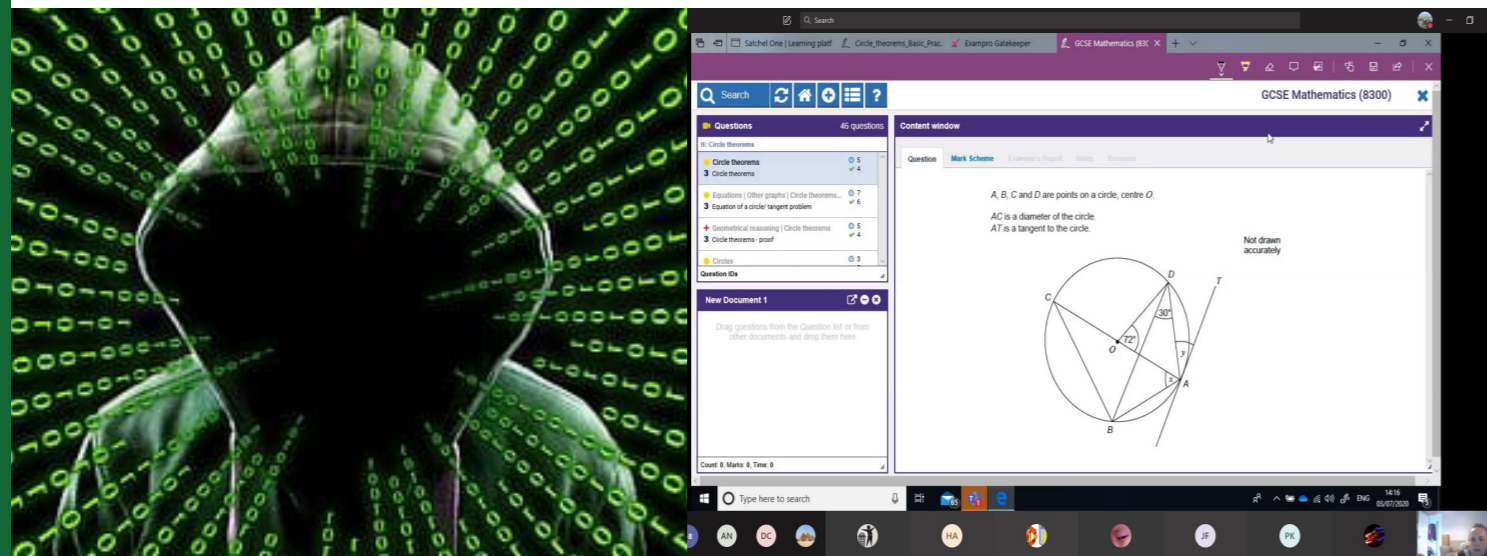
Search

Satchel One | Learning platf
Circle_theorems_Basic_Prac
Exampro Gatekeeper
GCSE Mathematics (830

Search

GCSE Mathematics (8300)

Questions
46 questions
H: Circle theorems
Circle theorems
3 Circle theorems
5
4
Equations | Other graphs | Circle theorems...
3 Equation of a circle/ tangent problem
7
6
Geometrical reasoning | Circle theorems
3 Circle theorems - proof
5
4
Circles
3
Question IDs

New Document 1
Drag questions from the Question list or from other documents and drop them here

Count: 0, Marks: 0, Time: 0

Content window
Question
Mark Scheme
Examiner's Report
Notes
Resource

$A$, $B$, $C$ and $D$ are points on a circle, centre $O$.

$AC$ is a diameter of the circle.
$AT$ is a tangent to the circle.

Not drawn accurately

C
D
T
30°
O
72°
y
x
A
B

Type here to search

ENG
14:16
05/07/2020

AN
DC
HA
JF
PK